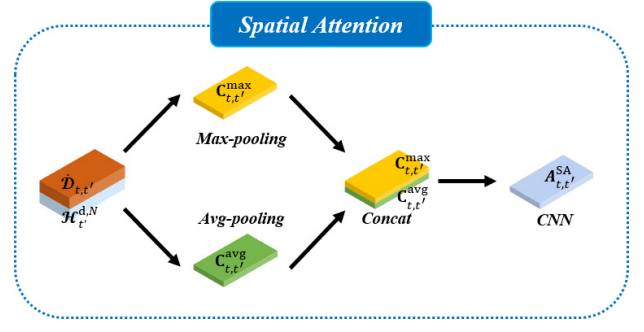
Spatial Attention

$\mathbf{C}_{t,t'}^{\max}$

Max-pooling

$\dot{\mathcal{D}}_{t,t'}$

$\mathcal{H}_{t'}^{\mathrm{d},N}$

Avg-pooling

$\mathbf{C}_{t,t'}^{\mathrm{avg}}$

$\mathbf{C}_{t,t'}^{\max}$

$\mathbf{C}_{t,t'}^{\mathrm{avg}}$

Concat

$A_{t,t'}^{\mathrm{SA}}$

CNN